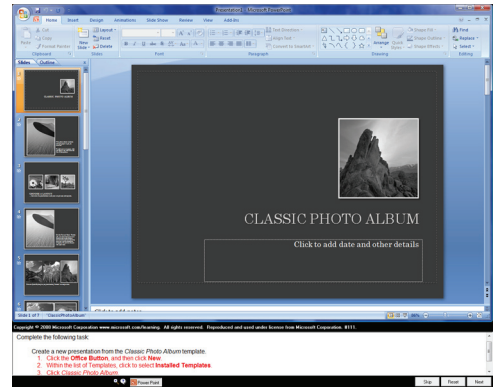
Presentation1 - Microsoft PowerPoint

Home Insert Design Animations Slide Show Review View Add-Ins

Cut Copy Format Painter Paste Clipboard

Layout Reset Delete New Slide Slides

Font

Paragraph

Text Direction Align Text Convert to SmartArt

Arrange Quick Styles Shape Fill Shape Outline Shape Effects Drawing

Find Replace Select Editing

Slides Outline

CLASSIC PHOTO ALBUM

Click to add date and other details

Click to add notes

Slide 1 of 7 "ClassicPhotoAlbum"

Copyright © 2008 Microsoft Corporation www.microsoft.com/learning. All rights reserved. Reproduced and used under licence from Microsoft Corporation. 8111.

Complete the following task:

Create a new presentation from the Classic Photo Album template.
1. Click the Office Button, and then click New.
2. Within the list of Templates, click to select Installed Templates.
3. Click Classic Photo Album.

Power Point

Skip Reset Next